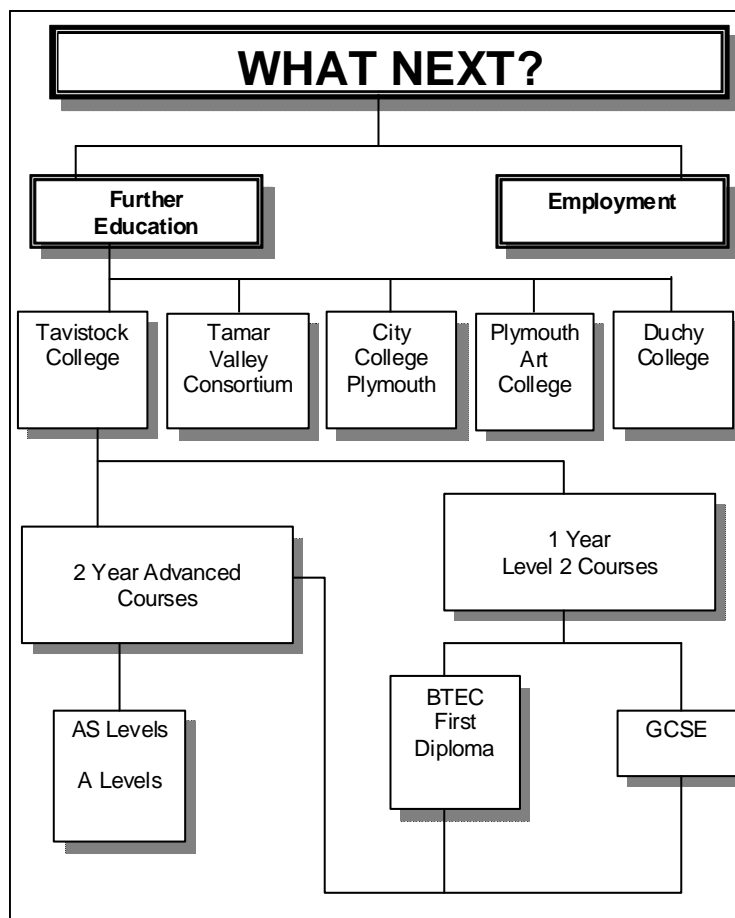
WHAT NEXT?

Further Education

Employment

Tavistock College

Tamar Valley Consortium

City College Plymouth

Plymouth Art College

Duchy College

2 Year Advanced Courses

1 Year Level 2 Courses

AS Levels

A Levels

BTEC First Diploma

GCSE